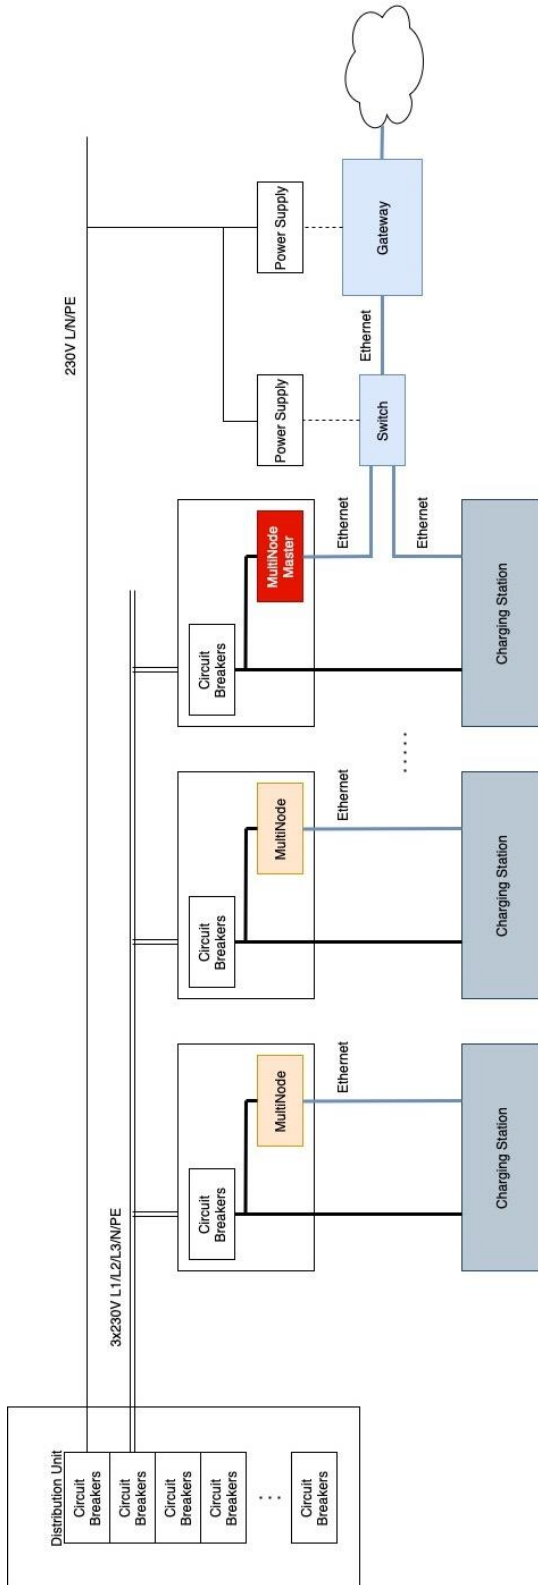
230V L/N/PE

Power Supply

Gateway

Ethernet

Power Supply

Switch

Ethernet

MultiNode Master

Ethernet

Circuit Breakers

Charging Station

Ethernet

MultiNode

Circuit Breakers

Charging Station

Ethernet

MultiNode

Circuit Breakers

Charging Station

3x230V L1/L2/L3/N/PE

Distribution Unit

Circuit Breakers

Circuit Breakers

Circuit Breakers

Circuit Breakers

Circuit Breakers